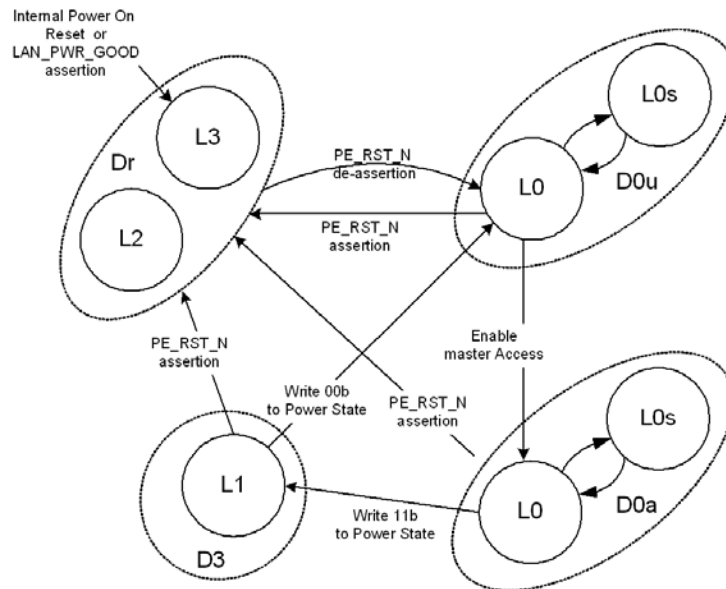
Internal Power On Reset or LAN_PWR_GOOD assertion

L3

Dr

L2

PE_RST_N de-assertion

PE_RST_N assertion

L0s

L0

D0u

Enable master Access

PE_RST_N assertion

Write 00b to Power State

PE_RST_N assertion

L1

D3

Write 11b to Power State

L0s

L0

D0a